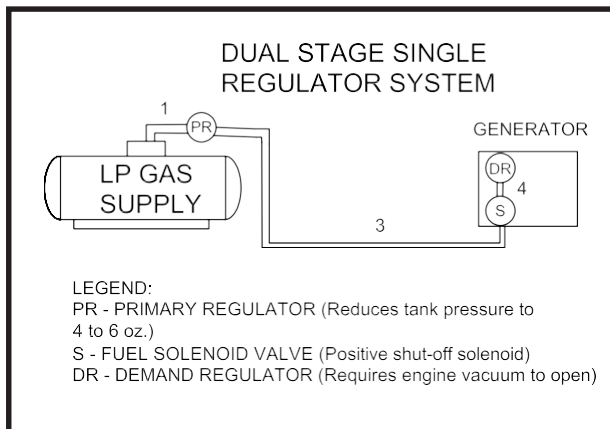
DUAL STAGE SINGLE REGULATOR SYSTEM

1

PR

GENERATOR

DR

4

S

LP GAS SUPPLY

3

LEGEND:
PR - PRIMARY REGULATOR (Reduces tank pressure to 4 to 6 oz.)
S - FUEL SOLENOID VALVE (Positive shut-off solenoid)
DR - DEMAND REGULATOR (Requires engine vacuum to open)